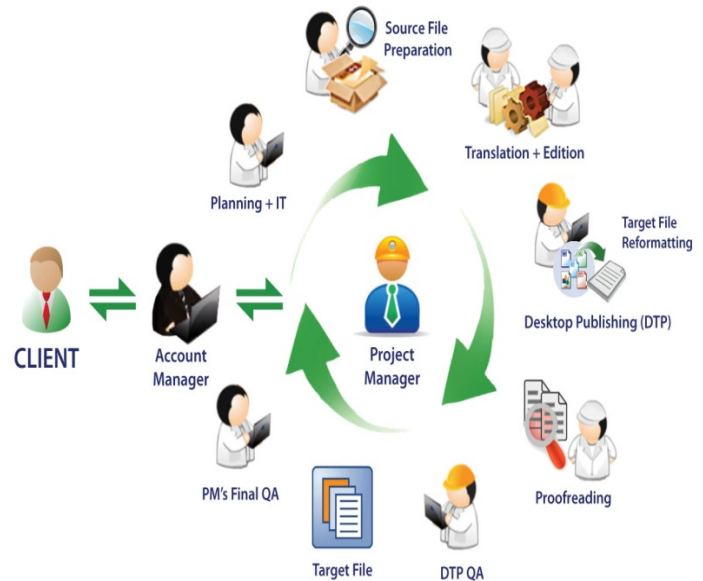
Source File Preparation

Translation + Edition

Planning + IT

Target File Reformatting

Desktop Publishing (DTP)

CLIENT

Account Manager

Project Manager

Proofreading

PM's Final QA

Target File

DTP QA